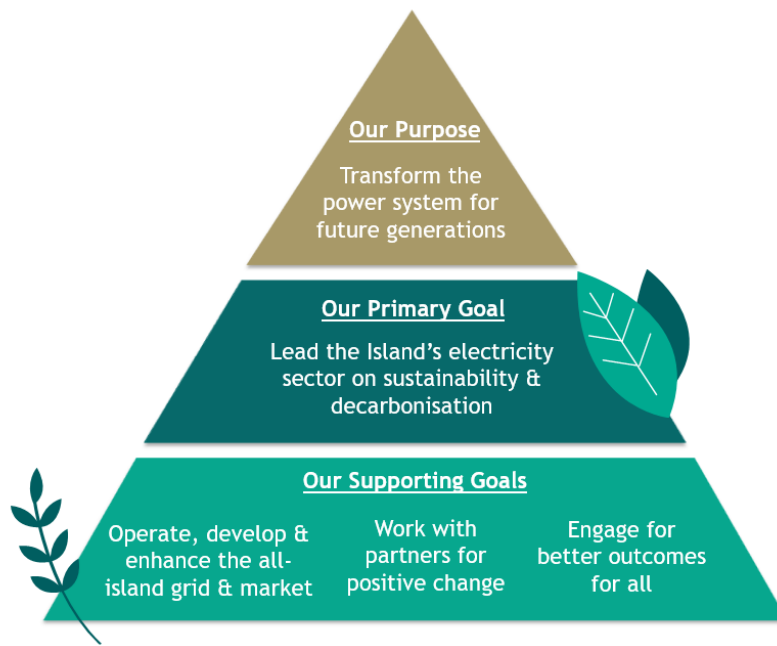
Our Purpose

Transform the power system for future generations

Our Primary Goal

Lead the Island's electricity sector on sustainability & decarbonisation

Our Supporting Goals

Operate, develop & enhance the all-island grid & market

Work with partners for positive change

Engage for better outcomes for all